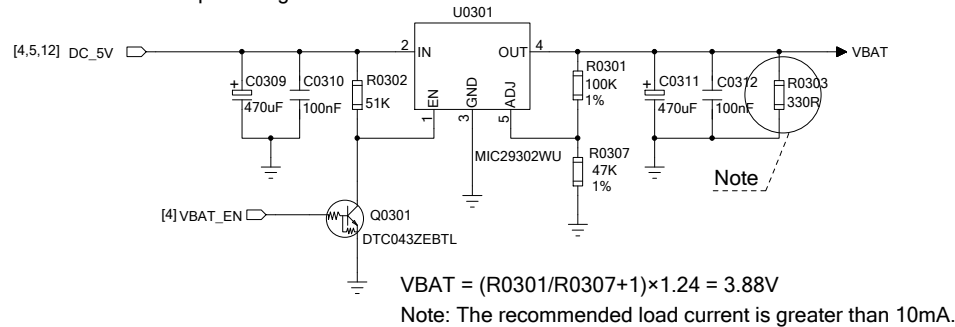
U0301

[4,5,12] DC_5V

2 IN

OUT 4

VBAT

C0309
470uF

C0310
100nF

R0302
51K

EN
1

GND
3

ADJ
5

R0301
100K
1%

C0311
470uF

C0312
100nF

R0303
330R

MIC29302WU

R0307
47K
1%

Note

[4] VBAT_EN

Q0301
DTC043ZEBTL

VBAT = (R0301/R0307+1)×1.24 = 3.88V

Note: The recommended load current is greater than 10mA.